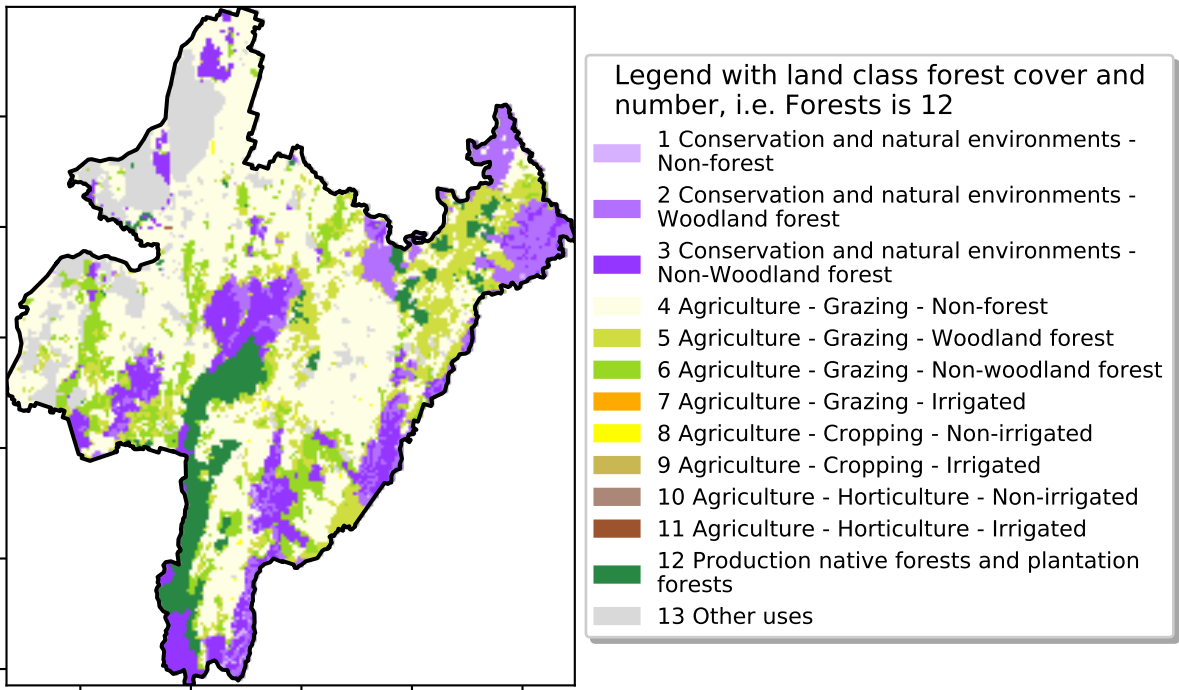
Legend with land class forest cover and number, i.e. Forests is 12

1 Conservation and natural environments - Non-forest
2 Conservation and natural environments - Woodland forest
3 Conservation and natural environments - Non-Woodland forest
4 Agriculture - Grazing - Non-forest
5 Agriculture - Grazing - Woodland forest
6 Agriculture - Grazing - Non-woodland forest
7 Agriculture - Grazing - Irrigated
8 Agriculture - Cropping - Non-irrigated
9 Agriculture - Cropping - Irrigated
10 Agriculture - Horticulture - Non-irrigated
11 Agriculture - Horticulture - Irrigated
12 Production native forests and plantation forests
13 Other uses